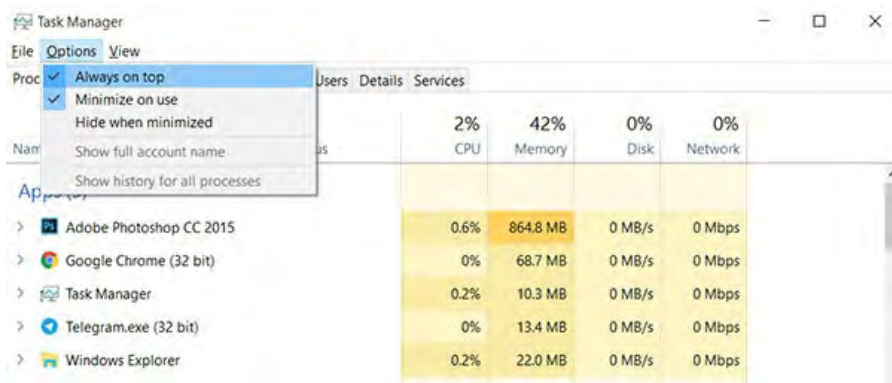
Task Manager

File Options View

Proc Always on top Users Details Services

Minimize on use

Hide when minimized

Nam Show full account name us

Show history for all processes

Ap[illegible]

| | 2% | 42% | 0% | 0% |
|---|---|---|---|---|
| | CPU | Memory | Disk | Network |
| Adobe Photoshop CC 2015 | 0.6% | 864.8 MB | 0 MB/s | 0 Mbps |
| Google Chrome (32 bit) | 0% | 68.7 MB | 0 MB/s | 0 Mbps |
| Task Manager | 0.2% | 10.3 MB | 0 MB/s | 0 Mbps |
| Telegram.exe (32 bit) | 0% | 13.4 MB | 0 MB/s | 0 Mbps |
| Windows Explorer | 0.2% | 22.0 MB | 0 MB/s | 0 Mbps |